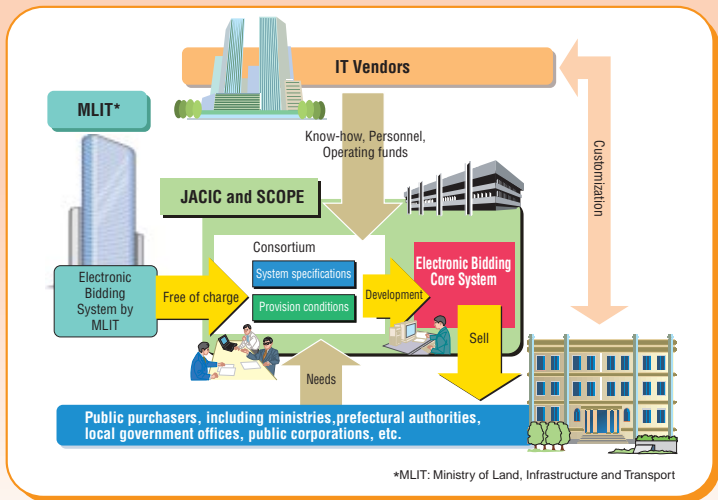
IT Vendors

MLIT*

Know-how, Personnel, Operating funds

Customization

JACIC and SCOPE

Consortium

System specifications

Provision conditions

Electronic Bidding System by MLIT

Free of charge

Development

Electronic Bidding Core System

Sell

Needs

Public purchasers, including ministries,prefectural authorities, local government offices, public corporations, etc.

*MLIT: Ministry of Land, Infrastructure and Transport